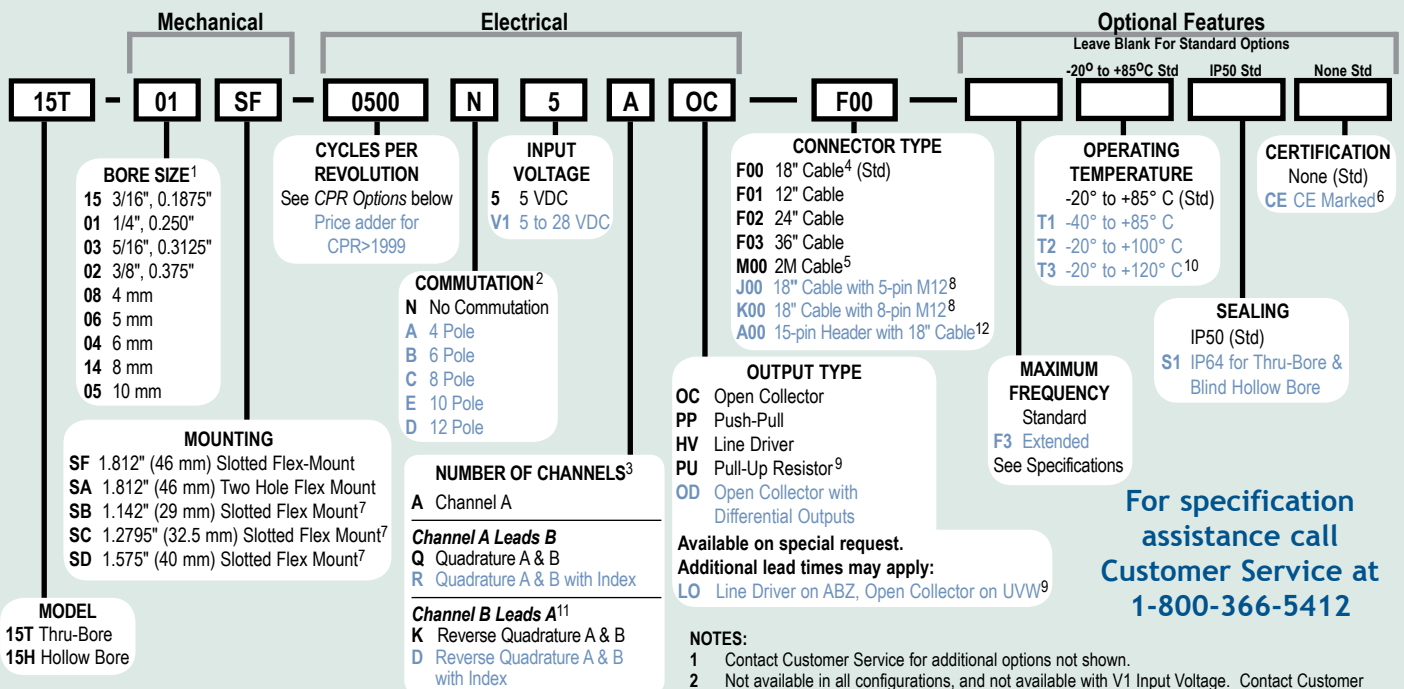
Mechanical

Electrical

Optional Features
Leave Blank For Standard Options

-20° to +85°C Std   IP50 Std   None Std

15T – 01 SF – 0500 N 5 A OC — F00 —

BORE SIZE$^1$
15 3/16", 0.1875"
01 1/4", 0.250"
03 5/16", 0.3125"
02 3/8", 0.375"
08 4 mm
06 5 mm
04 6 mm
14 8 mm
05 10 mm

CYCLES PER REVOLUTION
See *CPR Options* below
Price adder for CPR>1999

INPUT VOLTAGE
5 5 VDC
V1 5 to 28 VDC

COMMUTATION$^2$
N No Commutation
A 4 Pole
B 6 Pole
C 8 Pole
E 10 Pole
D 12 Pole

CONNECTOR TYPE
F00 18" Cable$^4$ (Std)
F01 12" Cable
F02 24" Cable
F03 36" Cable
M00 2M Cable$^5$
J00 18" Cable with 5-pin M12$^8$
K00 18" Cable with 8-pin M12$^8$
A00 15-pin Header with 18" Cable$^{12}$

OPERATING TEMPERATURE
-20° to +85° C (Std)
T1 -40° to +85° C
T2 -20° to +100° C
T3 -20° to +120° C$^{10}$

CERTIFICATION
None (Std)
CE CE Marked$^6$

SEALING
IP50 (Std)
S1 IP64 for Thru-Bore & Blind Hollow Bore

MAXIMUM FREQUENCY
Standard
F3 Extended
See Specifications

MOUNTING
SF 1.812" (46 mm) Slotted Flex-Mount
SA 1.812" (46 mm) Two Hole Flex Mount
SB 1.142" (29 mm) Slotted Flex Mount$^7$
SC 1.2795" (32.5 mm) Slotted Flex Mount$^7$
SD 1.575" (40 mm) Slotted Flex Mount$^7$

NUMBER OF CHANNELS$^3$
A Channel A
*Channel A Leads B*
Q Quadrature A & B
R Quadrature A & B with Index
*Channel B Leads A*$^{11}$
K Reverse Quadrature A & B
D Reverse Quadrature A & B with Index

OUTPUT TYPE
OC Open Collector
PP Push-Pull
HV Line Driver
PU Pull-Up Resistor$^9$
OD Open Collector with Differential Outputs
Available on special request.
Additional lead times may apply:
LO Line Driver on ABZ, Open Collector on UVW$^9$

For specification assistance call Customer Service at 1-800-366-5412

MODEL
15T Thru-Bore
15H Hollow Bore

NOTES:
1 Contact Customer Service for additional options not shown.
2 Not available in all configurations, and not available with V1 Input Voltage. Contact Customer